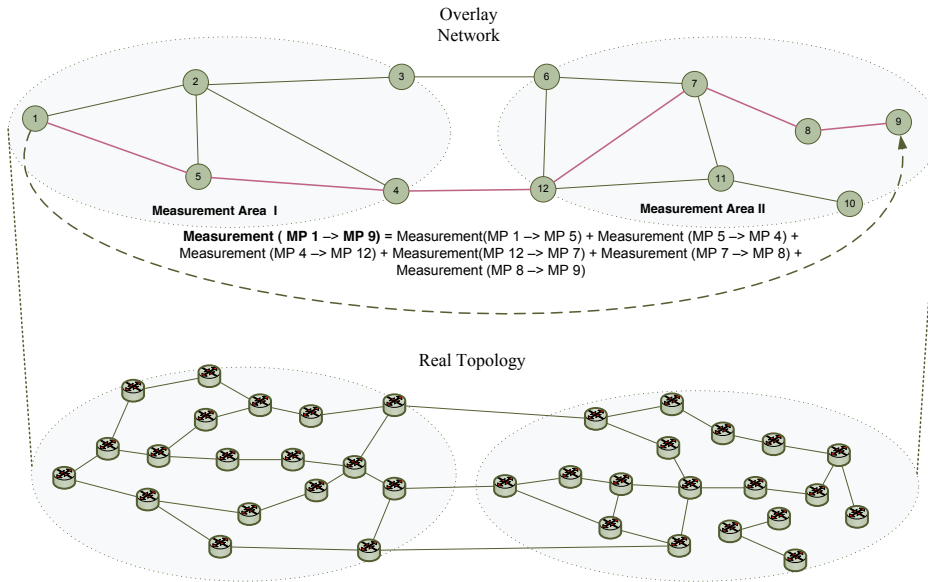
Overlay Network

1
2
3
4
5
6
7
8
9
10
11
12

Measurement Area I

Measurement Area II

**Measurement ( MP 1 –> MP 9) =** Measurement(MP 1 –> MP 5) + Measurement (MP 5 –> MP 4) + Measurement (MP 4 –> MP 12) + Measurement(MP 12 –> MP 7) + Measurement (MP 7 –> MP 8) + Measurement (MP 8 –> MP 9)

Real Topology